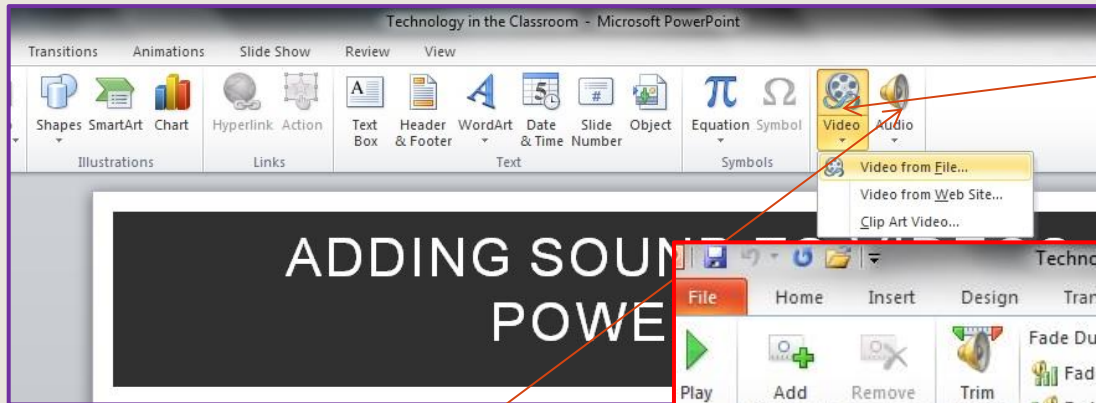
Technology in the Classroom - Microsoft PowerPoint

Transitions Animations Slide Show Review View

Shapes SmartArt Chart
Illustrations

Hyperlink Action
Links

Text Box Header & Footer WordArt Date & Time Slide Number Object
Text

Equation Symbol
Symbols

Video Audio

Video from File...
Video from Web Site...
Clip Art Video...

ADDING SOUN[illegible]
POWE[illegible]

Techno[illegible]

File Home Insert Design Tra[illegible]

Play Add Remove Trim Fade Du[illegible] Fad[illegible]